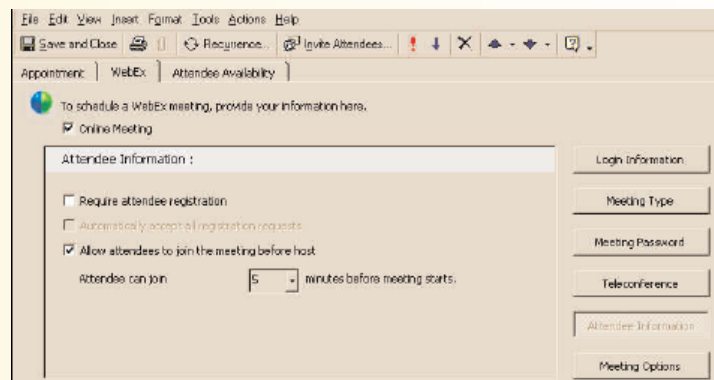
File Edit View Insert Format Tools Actions Help

Save and Close | Recurrence... | Invite Attendees...

Appointment | WebEx | Attendee Availability

To schedule a WebEx meeting, provide your information here.

☑ Online Meeting

Attendee Information :

☐ Require attendee registration

☐ Automatically accept all registration requests

☑ Allow attendees to join the meeting before host

Attendee can join 5 minutes before meeting starts.

Login Information

Meeting Type

Meeting Password

Teleconference

Attendee Information

Meeting Options